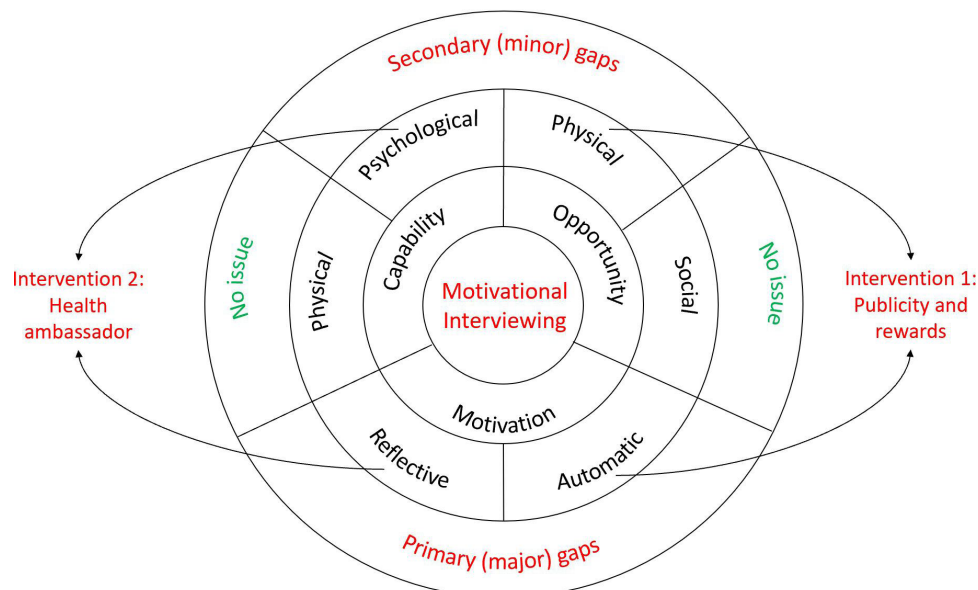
Secondary (minor) gaps

Psychological

Physical

Intervention 2: Health ambassador

No issue

Physical

Capability

Motivational Interviewing

Opportunity

Social

No issue

Intervention 1: Publicity and rewards

Motivation

Reflective

Automatic

Primary (major) gaps